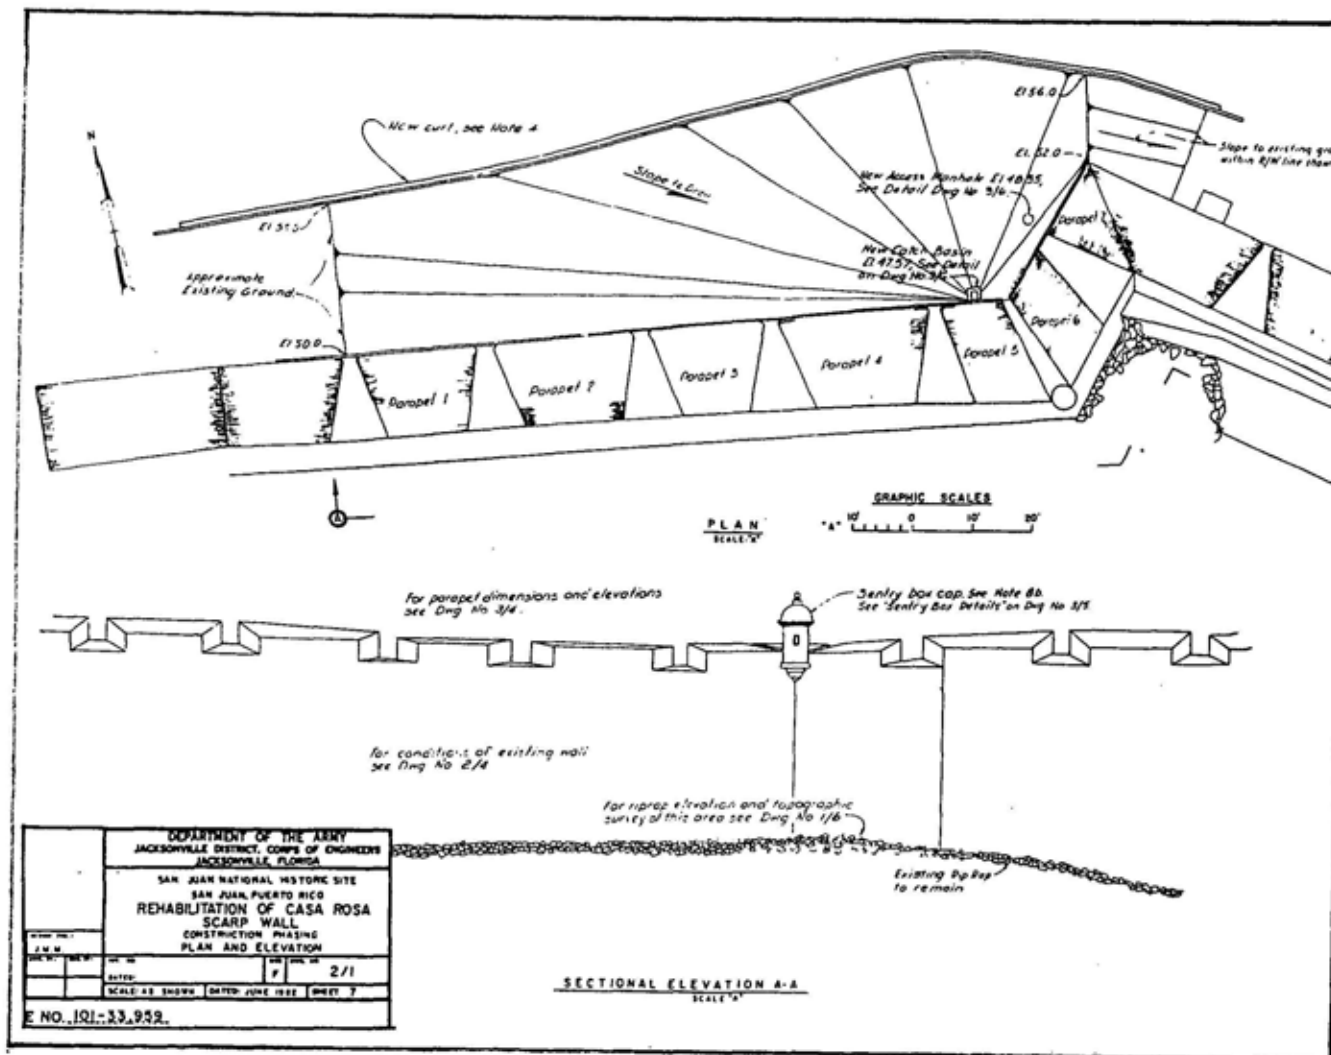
N

New curb, see Note 4

Slope to Drain

El 56.0

El 52.0

Slope to existing gr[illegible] within R/W line show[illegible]

New Access Manhole El 48.55, See Detail Dwg No 3/6

El 51.5

Approximate Existing Ground

New Catch Basin El 47.57, See Detail on Dwg No 3/6

Parapet 7

Parapet 6

El 50.0

Parapet 1

Parapet 2

Parapet 3

Parapet 4

Parapet 5

A

PLAN
SCALE "A"

GRAPHIC SCALES
"A" 10' 0 10' 20'

For parapet dimensions and elevations see Dwg No 3/4.

Sentry box cap. See Note 8b.
See "Sentry Box Details" on Dwg No 3/5

For conditions of existing wall see Dwg No 2/4

For riprap elevation and topographic survey of this area see Dwg No 1/6

Existing Rip Rap to remain

DEPARTMENT OF THE ARMY
JACKSONVILLE DISTRICT, CORPS OF ENGINEERS
JACKSONVILLE, FLORIDA

SAN JUAN NATIONAL HISTORIC SITE
SAN JUAN, PUERTO RICO
REHABILITATION OF CASA ROSA
SCARP WALL
CONSTRUCTION PHASING
PLAN AND ELEVATION

J.W.M.

DATED:

F

2/1

SCALE: AS SHOWN

DATED: JUNE 1982

SHEET 7

E NO. 101-33,959

SECTIONAL ELEVATION A-A
SCALE "A"